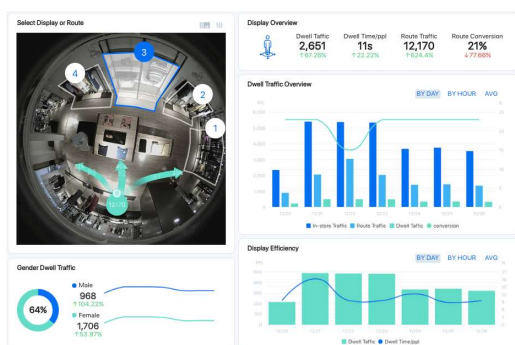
Select Display or Route

3
4
2
1
12170

Display Overview

Dwell Taffic
2,651
↑67.28%

Dwell Time/ppl
11s
↑22.22%

Route Traffic
12,170
↑64.4%

Route Conversion
21%
↓77.66%

Dwell Traffic Overview

BY DAY
BY HOUR
AVG

In-store Traffic
Route Traffic
Dwell Taffic
conversion

Gender Dwell Traffic

64%

Male
968
↑104.22%

Female
1,706
↑53.97%

Display Efficiency

BY DAY
BY HOUR
AVG

Dwell Taffic
Dwell Time/ppl